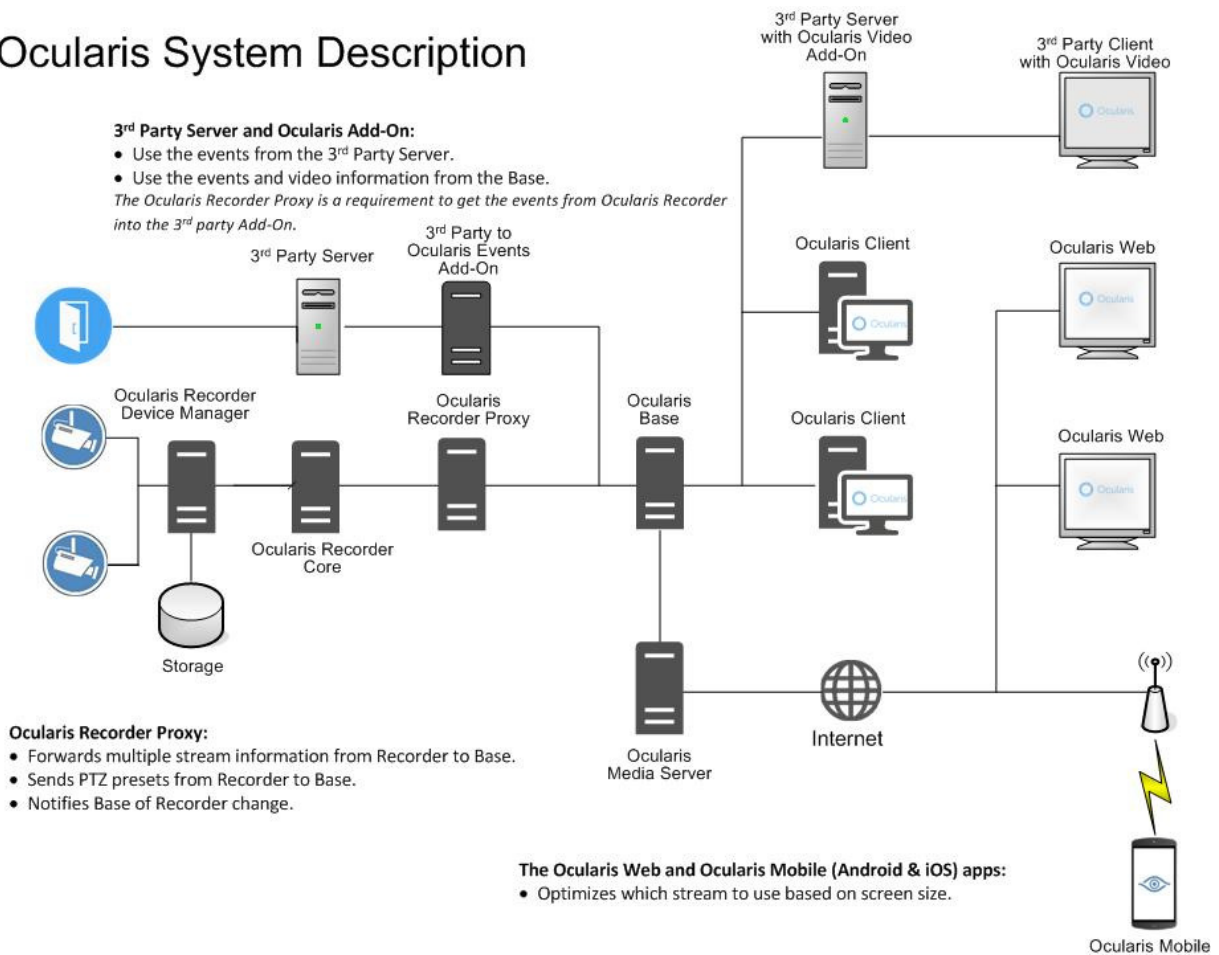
Ocularis System Description

3rd Party Server with Ocularis Video Add-On

3rd Party Client with Ocularis Video

Ocularis

3rd Party Server and Ocularis Add-On:
• Use the events from the 3rd Party Server.
• Use the events and video information from the Base.
The Ocularis Recorder Proxy is a requirement to get the events from Ocularis Recorder into the 3rd party Add-On.

3rd Party Server

3rd Party to Ocularis Events Add-On

Ocularis Client

Ocularis

Ocularis Web

Ocularis

Ocularis Recorder Device Manager

Ocularis Recorder Proxy

Ocularis Base

Ocularis Client

Ocularis

Ocularis Web

Ocularis

Ocularis Recorder Core

Storage

Ocularis Recorder Proxy:
• Forwards multiple stream information from Recorder to Base.
• Sends PTZ presets from Recorder to Base.
• Notifies Base of Recorder change.

Ocularis Media Server

Internet

The Ocularis Web and Ocularis Mobile (Android & iOS) apps:
• Optimizes which stream to use based on screen size.

Ocularis Mobile